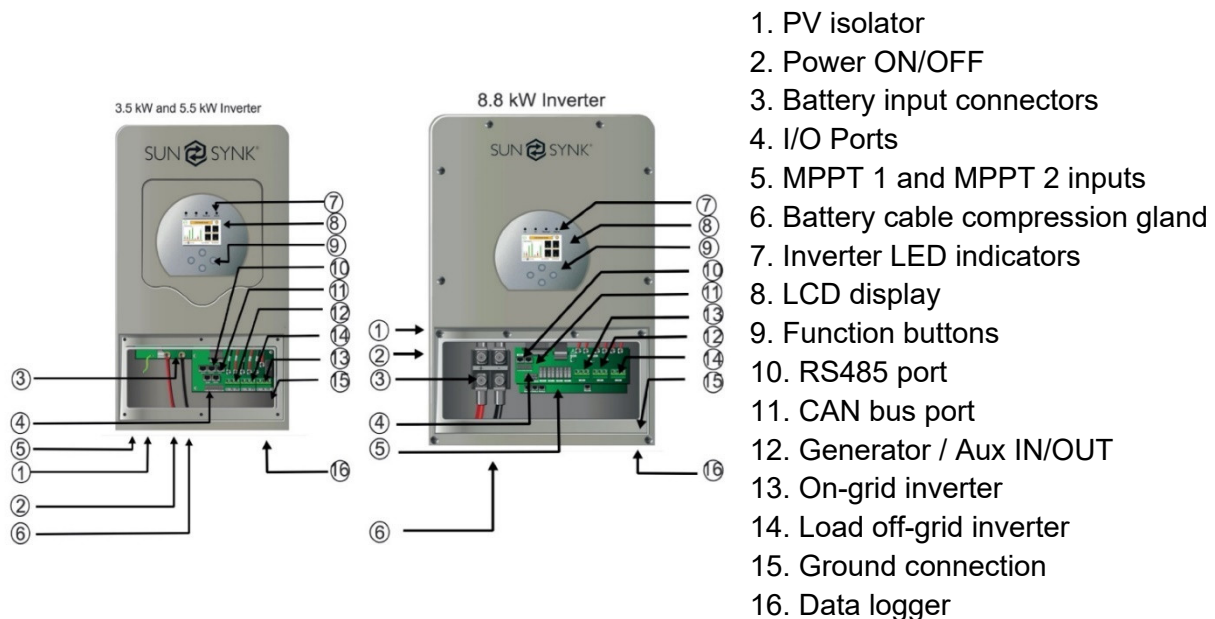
3.5 kW and 5.5 kW Inverter

SUN SYNK

⑦
⑧
⑨
⑩
⑪
⑫
⑭
⑬
⑮
③
④
⑤
①
②
⑥

8.8 kW Inverter

SUN SYNK

⑦
⑧
⑨
⑩
⑪
⑬
⑫
⑭
⑮
①
②
③
④
⑤
⑯
⑥
⑯

1. PV isolator
2. Power ON/OFF
3. Battery input connectors
4. I/O Ports
5. MPPT 1 and MPPT 2 inputs
6. Battery cable compression gland
7. Inverter LED indicators
8. LCD display
9. Function buttons
10. RS485 port
11. CAN bus port
12. Generator / Aux IN/OUT
13. On-grid inverter
14. Load off-grid inverter
15. Ground connection
16. Data logger